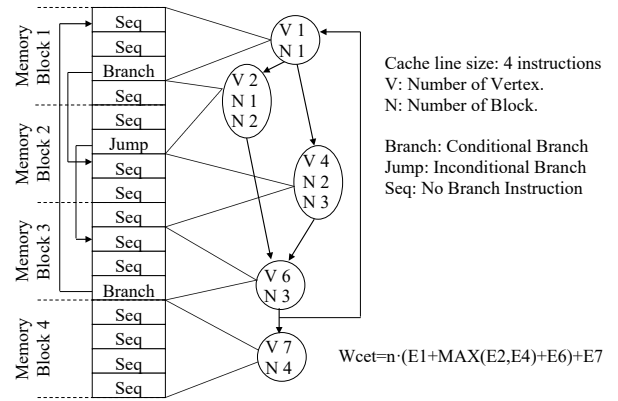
Memory Block 1
Memory Block 2
Memory Block 3
Memory Block 4

Seq
Seq
Branch
Seq
Seq
Jump
Seq
Seq
Seq
Seq
Seq
Branch
Seq
Seq
Seq
Seq

V 1
N 1

V 2
N 1
N 2

V 4
N 2
N 3

V 6
N 3

V 7
N 4

Cache line size: 4 instructions
V: Number of Vertex.
N: Number of Block.

Branch: Conditional Branch
Jump: Inconditional Branch
Seq: No Branch Instruction

Wcet=n·(E1+MAX(E2,E4)+E6)+E7